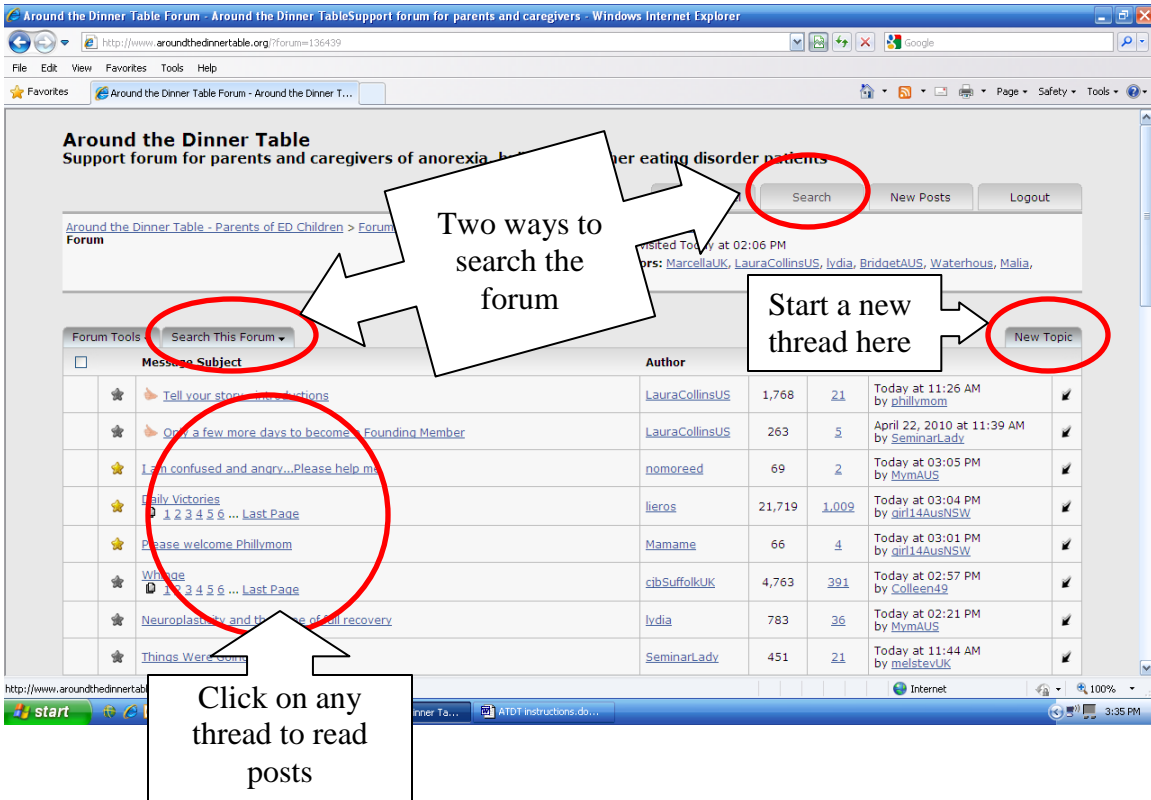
Around the Dinner Table Forum - Around the Dinner TableSupport forum for parents and caregivers - Windows Internet Explorer

http://www.aroundthedinnertable.org/?forum=136439

Google

File Edit View Favorites Tools Help

Favorites

Around the Dinner Table Forum - Around the Dinner T...

Page ▾ Safety ▾ Tools ▾

Around the Dinner Table
Support forum for parents and caregivers of anorexia, b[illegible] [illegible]er eating disorder patients

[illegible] Search New Posts Logout

Two ways to search the forum

Around the Dinner Table - Parents of ED Children > Forum
Forum

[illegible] visited Today at 02:06 PM
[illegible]ors: MarcellaUK, LauraCollinsUS, lydia, BridgetAUS, Waterhous, Malia,

Start a new thread here

Forum Tools ▾ Search This Forum ▾

New Topic

| | | Message Subject | Author | | | |
|---|---|---|---|---|---|---|
| | | Tell your stor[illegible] introductions | LauraCollinsUS | 1,768 | 21 | Today at 11:26 AM by phillymom |
| | | On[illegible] a few more days to become a Founding Member | LauraCollinsUS | 263 | 5 | April 22, 2010 at 11:39 AM by SeminarLady |
| | | I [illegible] confused and angry...Please help me | nomoreed | 69 | 2 | Today at 03:05 PM by MymAUS |
| | | Daily Victories 1 2 3 4 5 6 ... Last Page | lieros | 21,719 | 1,009 | Today at 03:04 PM by girl14AusNSW |
| | | Please welcome Phillymom | Mamame | 66 | 4 | Today at 03:01 PM by girl14AusNSW |
| | | Wh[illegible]ge 1 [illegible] 3 4 5 6 ... Last Page | cjbSuffolkUK | 4,763 | 391 | Today at 02:57 PM by Colleen49 |
| | | Neuroplasti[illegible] and th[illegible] of full recovery | lydia | 783 | 36 | Today at 02:21 PM by MymAUS |
| | | Things Were Goin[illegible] | SeminarLady | 451 | 21 | Today at 11:44 AM by melstevUK |

http://www.aroundthedinnertabl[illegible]

Internet 100%

start

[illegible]nner Ta... ATDT instructions.do...

3:35 PM

Click on any thread to read posts